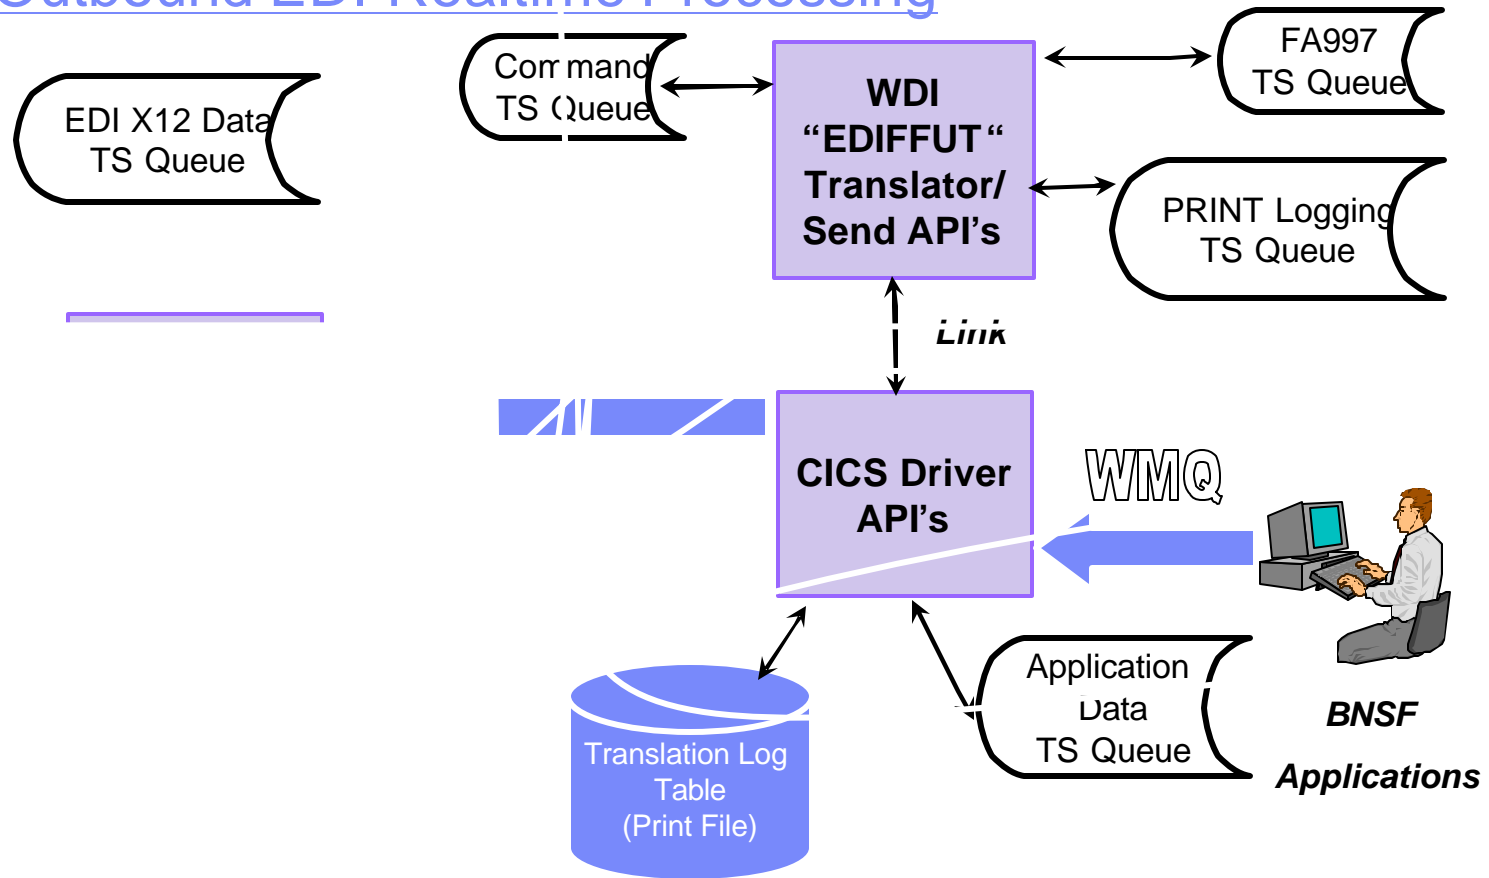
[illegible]

EDI X12 Data TS Queue

Command TS Queue

WDI “EDIFFUT“ Translator/ Send API’s

FA997 TS Queue

PRINT Logging TS Queue

Link

CICS Driver API’s

WMQ

Application Data TS Queue

Translation Log Table (Print File)

BNSF

Applications